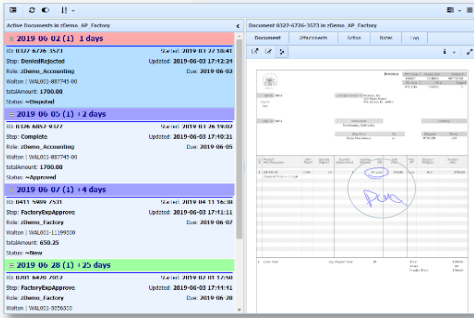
Active Documents in zDemo_AP_Factory

2019 06 02 (1) 1 days

ID: 0327-4726-3573 Started: 2019 03 27 12:18:41
Step: DeniedRejected Updated: 2019-06-03 17:42:24
Role: zDemo_Accounting Due: 2019-06-02
Walton | WAL001-807745-00
totalAmount: 1700.00
Status: ~Disputed

2019 06 05 (1) +2 days

ID: 0326-6867-0327 Started: 2019 03 26 19:07
Step: Complete Updated: 2019-06-03 17:40:21
Role: zDemo_Accounting Due: 2019-06-05
Walton | WAL001-807745-00
totalAmount: 1700.00
Status: ~Approved

2019 06 07 (1) +4 days

ID: 0411-5409-7531 Started: 2019 04 11 16:38
Step: FactoryExpApprove Updated: 2019-06-03 17:41:11
Role: zDemo_Factory Due: 2019-06-07
Walton | WAL001-11199300
totalAmount: 650.25
Status: ~New

2019 06 28 (1) +25 days

ID: 0307-6420-2073 Started: 2019 03 07 12:20
Step: FactoryExpApprove Updated: 2019-06-03 17:44:41
Role: zDemo_Factory Due: 2019-06-28
Walton | WAL001-5856300

Document 0327-4726-3573 in zDemo_AP_Factory

Document | Attachments | Action | Notes | Log

Invoice